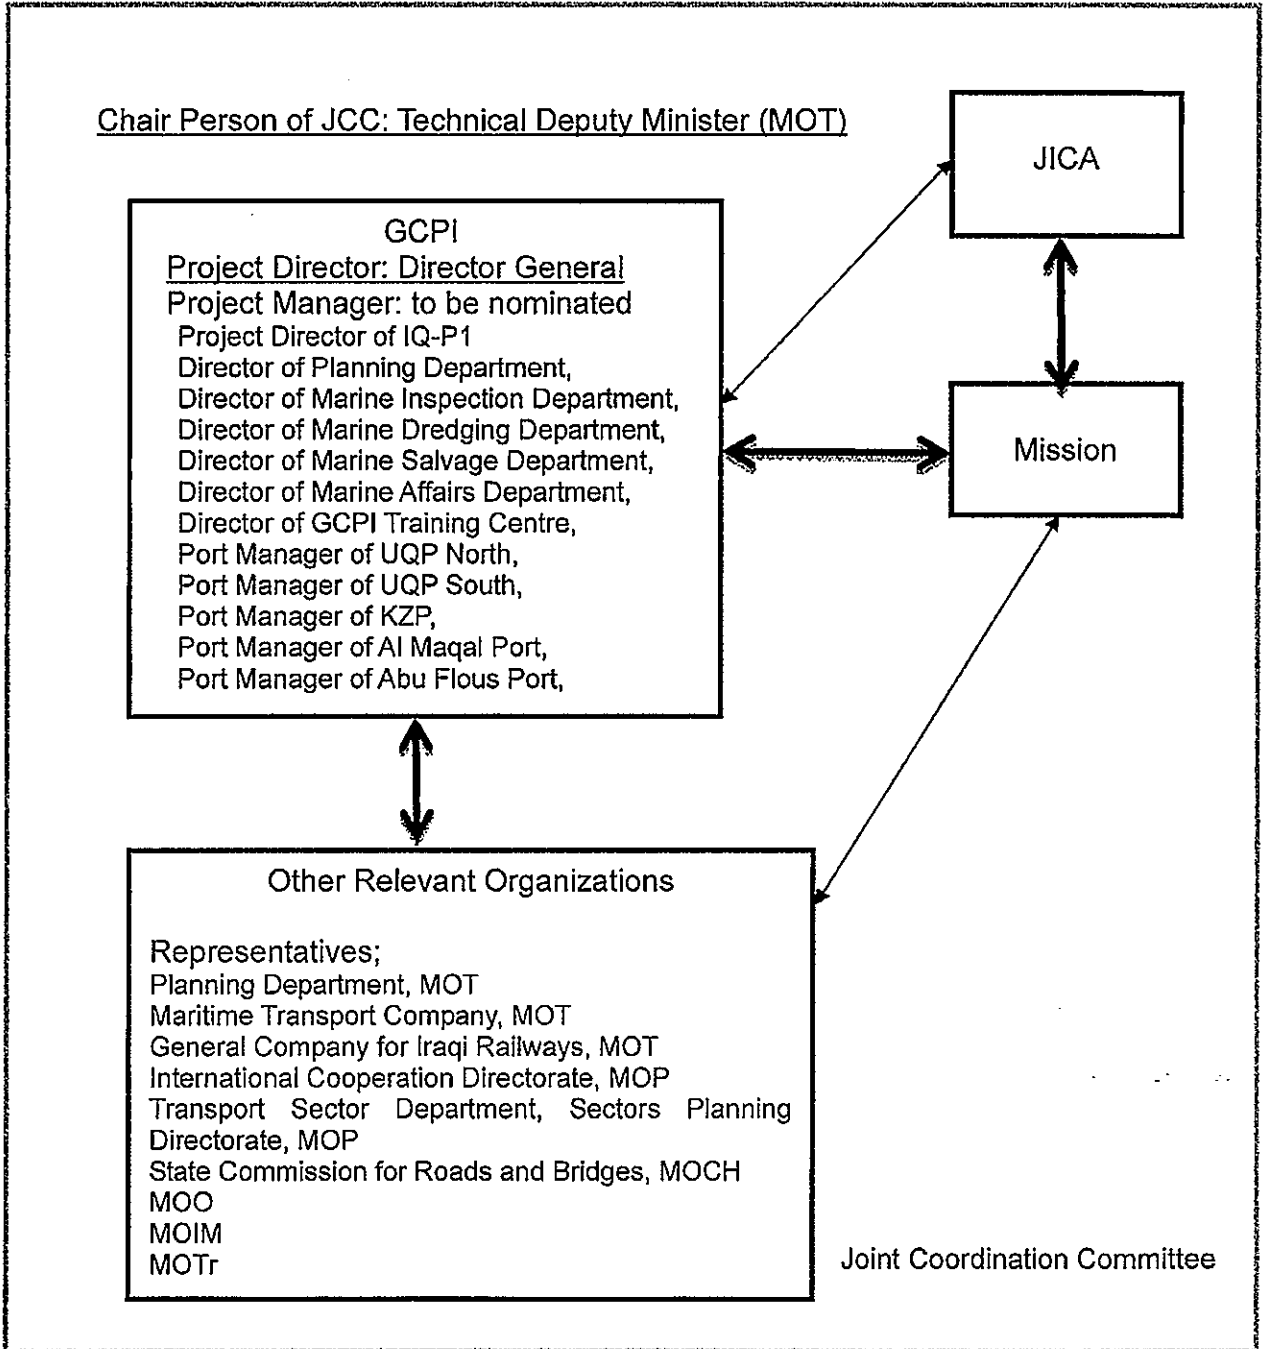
Chair Person of JCC: Technical Deputy Minister (MOT)

JICA

GCPI
Project Director: Director General
Project Manager: to be nominated
Project Director of IQ-P1
Director of Planning Department,
Director of Marine Inspection Department,
Director of Marine Dredging Department,
Director of Marine Salvage Department,
Director of Marine Affairs Department,
Director of GCPI Training Centre,
Port Manager of UQP North,
Port Manager of UQP South,
Port Manager of KZP,
Port Manager of Al Maqal Port,
Port Manager of Abu Flous Port,

Mission

Other Relevant Organizations

Representatives;
Planning Department, MOT
Maritime Transport Company, MOT
General Company for Iraqi Railways, MOT
International Cooperation Directorate, MOP
Transport Sector Department, Sectors Planning Directorate, MOP
State Commission for Roads and Bridges, MOCH
MOO
MOIM
MOTr

Joint Coordination Committee